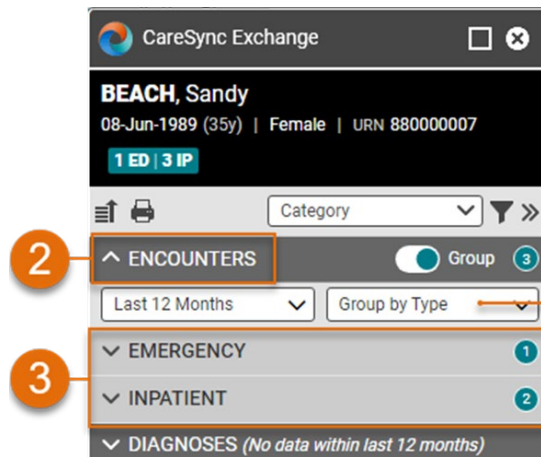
CareSync Exchange

BEACH, Sandy
08-Jun-1989 (35y) | Female | URN 880000007
1 ED | 3 IP

Category

2
ENCOUNTERS
Group 3

Last 12 Months
Group by Type

3
EMERGENCY 1
INPATIENT 2

DIAGNOSES (No data within last 12 months)